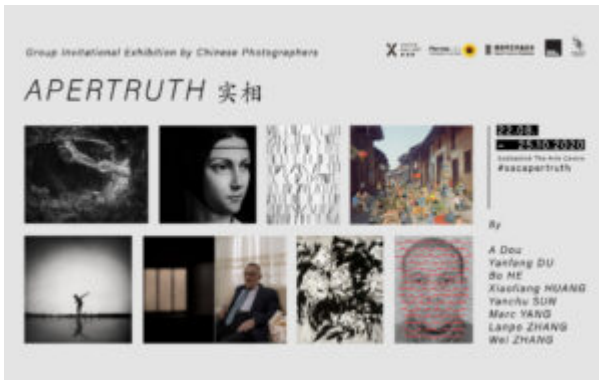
Group Invitational Exhibition by Chinese Photographers

APERTRUTH 实相

22.08. – 25.10.2020
Sculpture The Arts Centre
#sacapertruth

By
A Dou
Yanfang DU
Bo HE
Xiaoliang HUANG
Yanchu SUN
Marc YANG
Lanpo ZHANG
Wei ZHANG